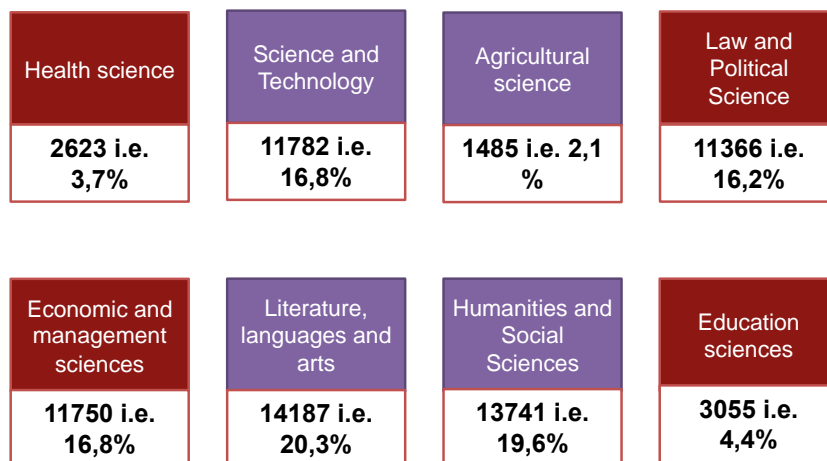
Health science

2623 i.e. 3,7%

Science and Technology

11782 i.e. 16,8%

Agricultural science

1485 i.e. 2,1 %

Law and Political Science

11366 i.e. 16,2%

Economic and management sciences

11750 i.e. 16,8%

Literature, languages and arts

14187 i.e. 20,3%

Humanities and Social Sciences

13741 i.e. 19,6%

Education sciences

3055 i.e. 4,4%